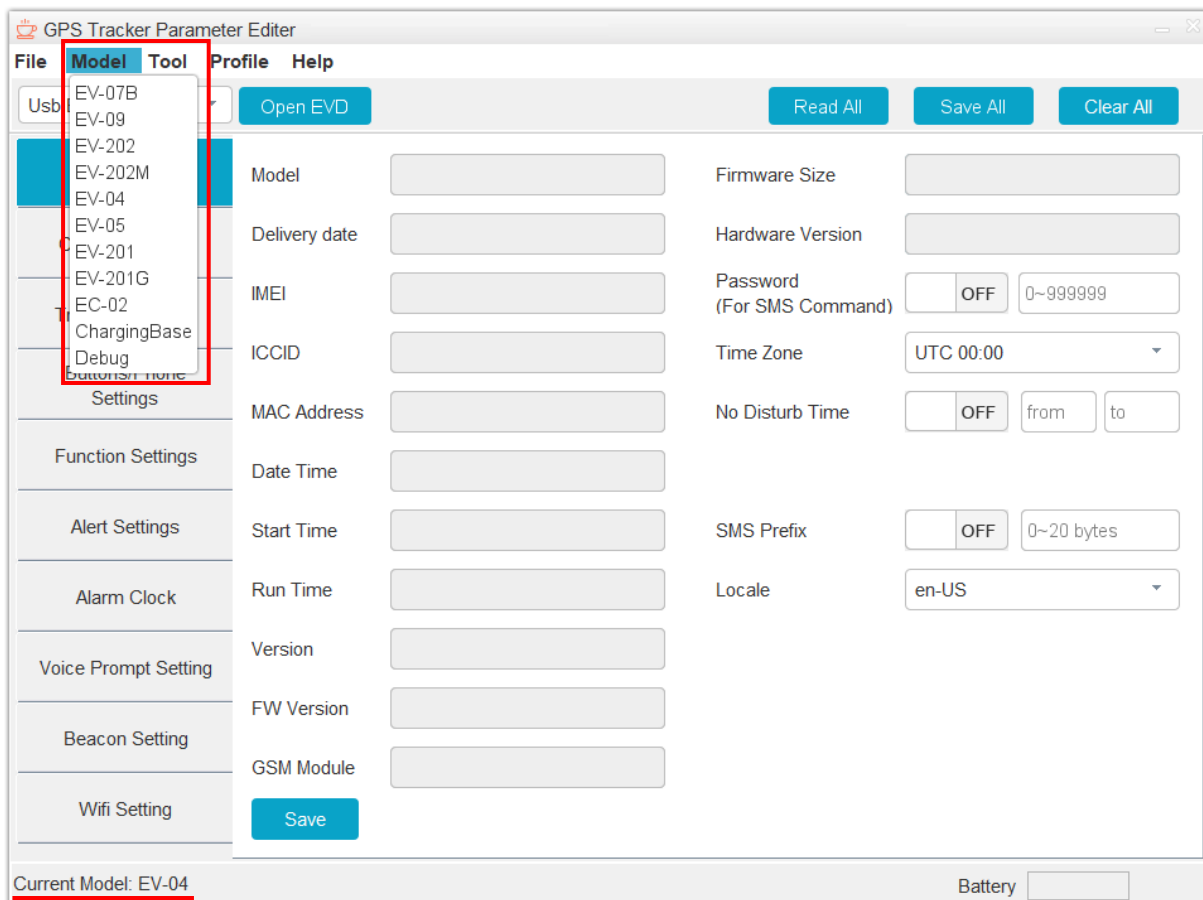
GPS Tracker Parameter Editer

File Model Tool Profile Help

EV-07B
EV-09
EV-202
EV-202M
EV-04
EV-05
EV-201
EV-201G
EC-02
ChargingBase
Debug

Usb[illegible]

Open EVD

Read All
Save All
Clear All

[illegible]
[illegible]
Buttons/Phone Settings
Function Settings
Alert Settings
Alarm Clock
Voice Prompt Setting
Beacon Setting
Wifi Setting

Model
Delivery date
IMEI
ICCID
MAC Address
Date Time
Start Time
Run Time
Version
FW Version
GSM Module

Save

Firmware Size
Hardware Version
Password (For SMS Command)
OFF
0~999999
Time Zone
UTC 00:00
No Disturb Time
OFF
from
to
SMS Prefix
OFF
0~20 bytes
Locale
en-US

Current Model: EV-04

Battery